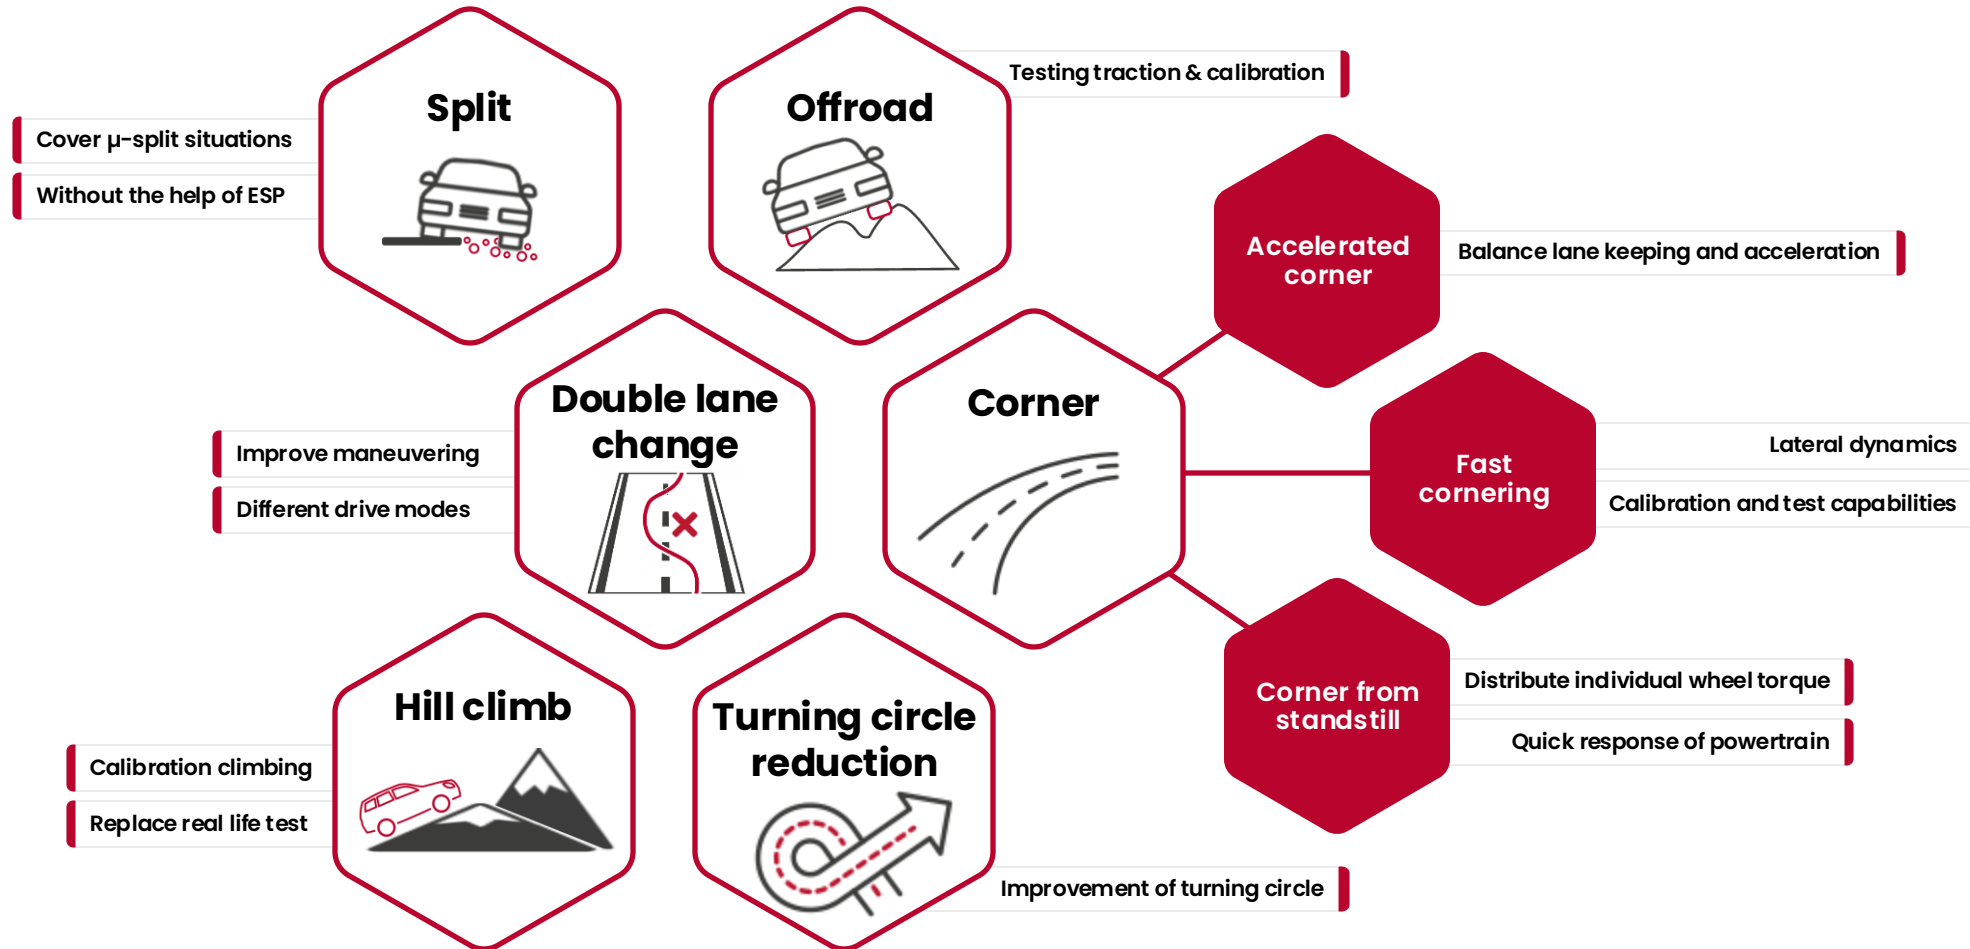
Split

Cover μ-split situations

Without the help of ESP

Offroad

Testing traction & calibration

Accelerated corner

Balance lane keeping and acceleration

Double lane change

Improve maneuvering

Different drive modes

Corner

Fast cornering

Lateral dynamics

Calibration and test capabilities

Corner from standstill

Distribute individual wheel torque

Quick response of powertrain

Hill climb

Calibration climbing

Replace real life test

Turning circle reduction

Improvement of turning circle